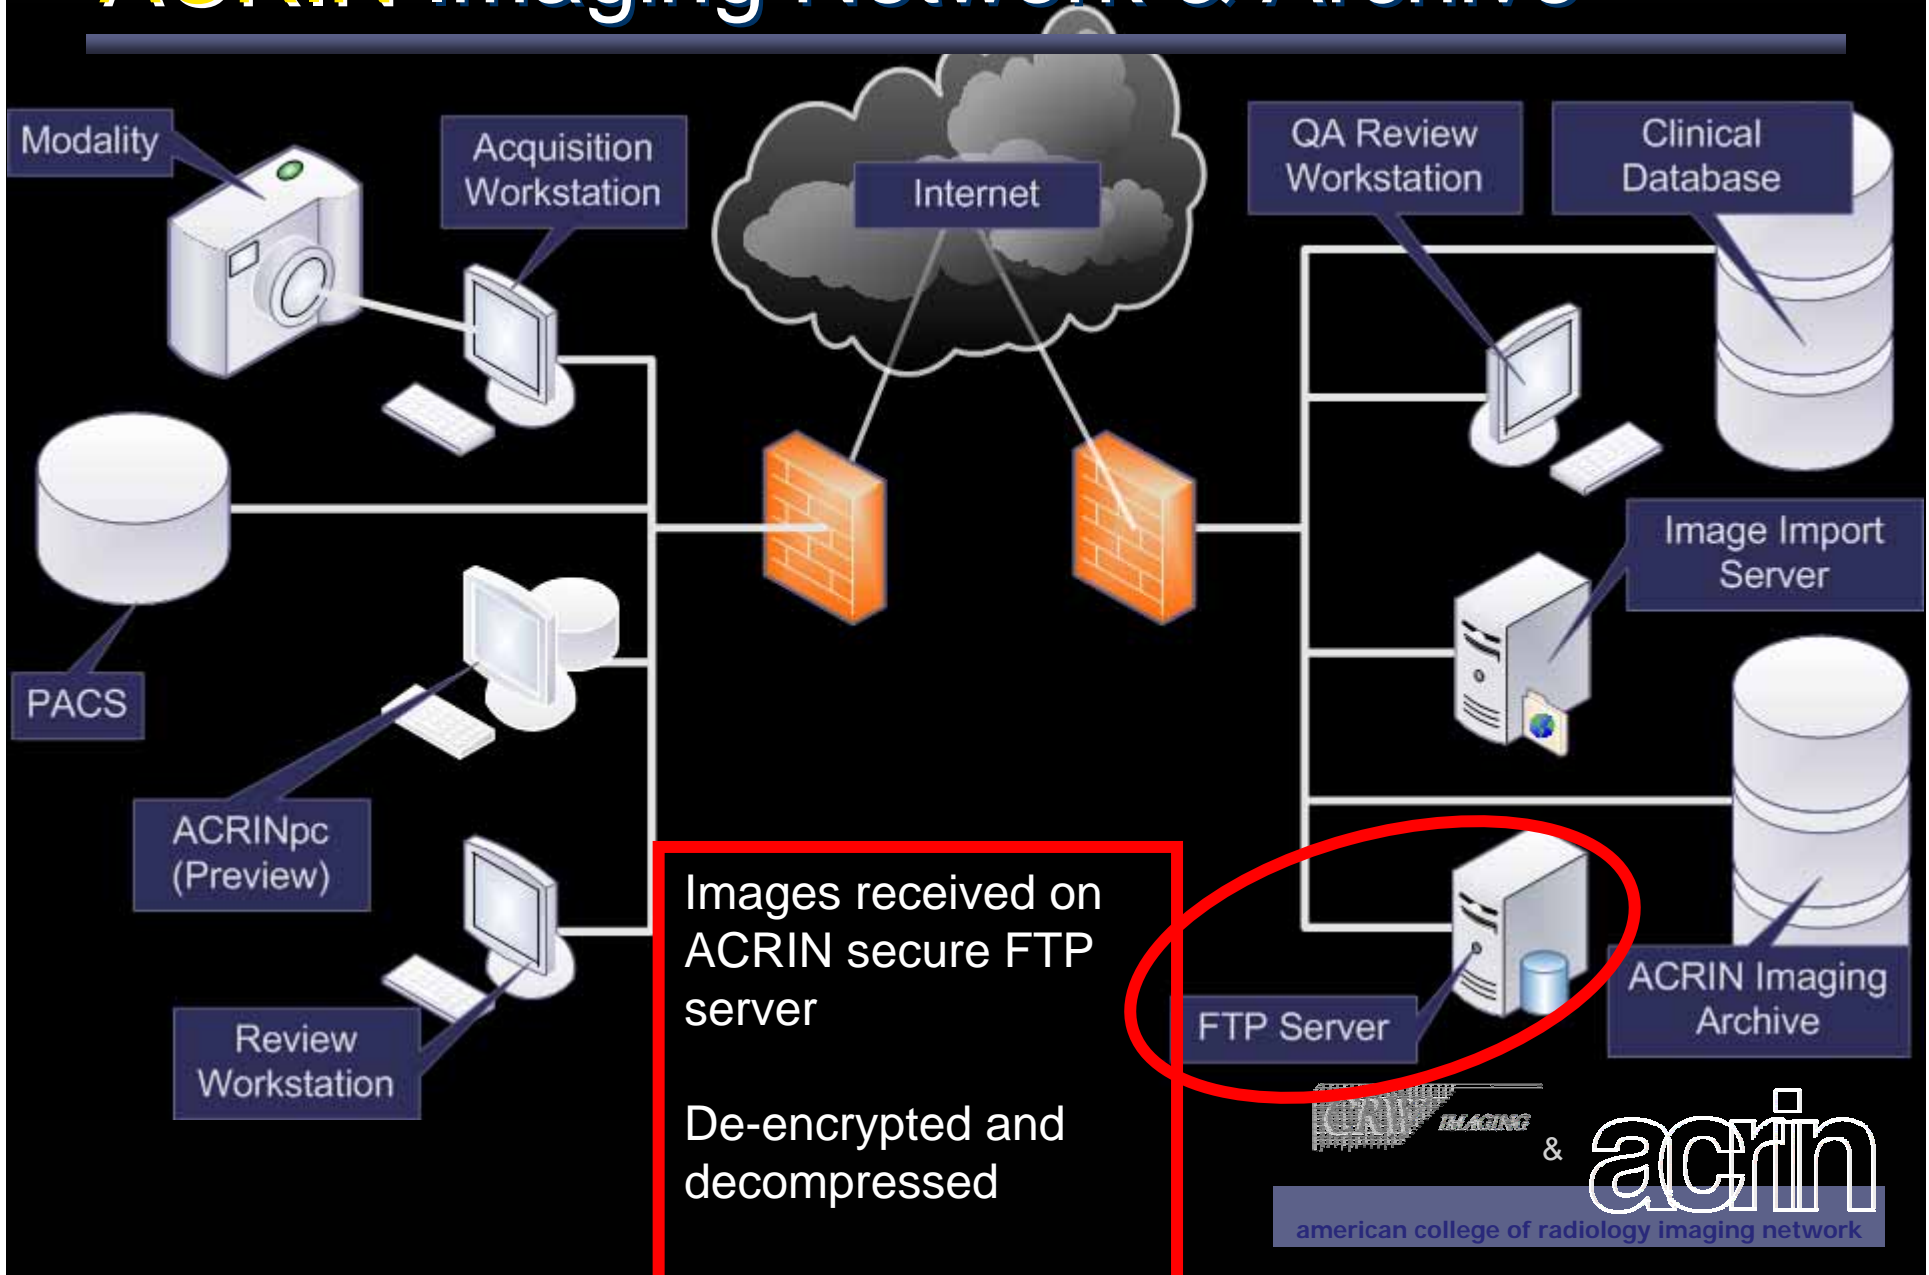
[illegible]

Modality

Acquisition Workstation

Internet

QA Review Workstation

Clinical Database

Image Import Server

PACS

ACRINpc (Preview)

Review Workstation

Images received on ACRIN secure FTP server

De-encrypted and decompressed

FTP Server

ACRIN Imaging Archive

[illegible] IMAGING

&

acrin

american college of radiology imaging network